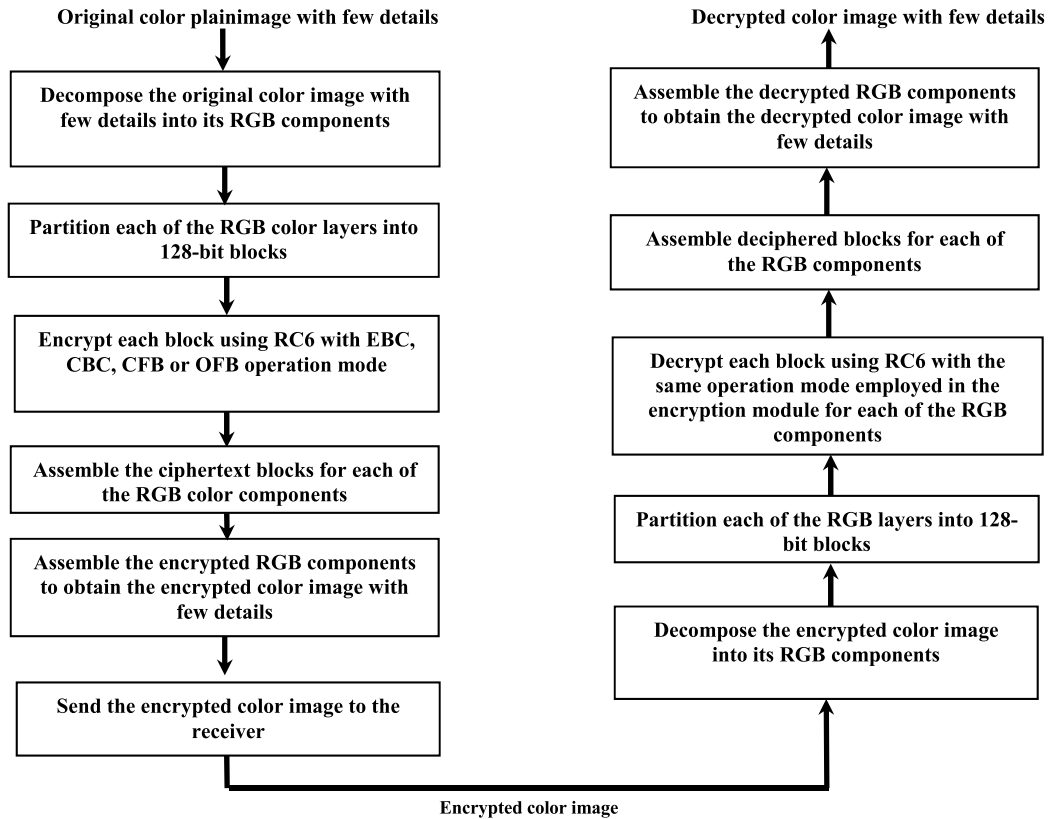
Original color plainimage with few details

Decompose the original color image with few details into its RGB components

Partition each of the RGB color layers into 128-bit blocks

Encrypt each block using RC6 with EBC, CBC, CFB or OFB operation mode

Assemble the ciphertext blocks for each of the RGB color components

Assemble the encrypted RGB components to obtain the encrypted color image with few details

Send the encrypted color image to the receiver

Encrypted color image

Decompose the encrypted color image into its RGB components

Partition each of the RGB layers into 128-bit blocks

Decrypt each block using RC6 with the same operation mode employed in the encryption module for each of the RGB components

Assemble deciphered blocks for each of the RGB components

Assemble the decrypted RGB components to obtain the decrypted color image with few details

Decrypted color image with few details